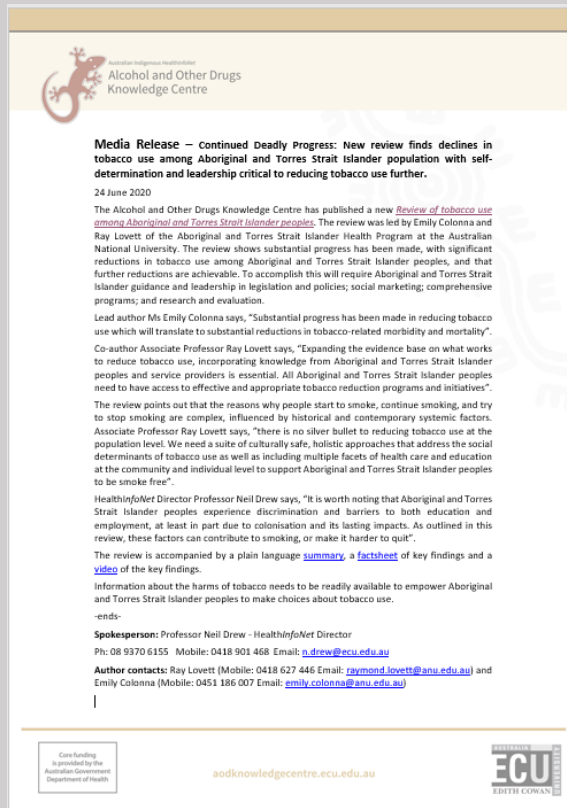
Australian Indigenous HealthInfoNet
Alcohol and Other Drugs Knowledge Centre

**Media Release** – **Continued Deadly Progress: New review finds declines in tobacco use among Aboriginal and Torres Strait Islander population with self-determination and leadership critical to reducing tobacco use further.**

24 June 2020

The Alcohol and Other Drugs Knowledge Centre has published a new *Review of tobacco use among Aboriginal and Torres Strait Islander peoples*. The review was led by Emily Colonna and Ray Lovett of the Aboriginal and Torres Strait Islander Health Program at the Australian National University. The review shows substantial progress has been made, with significant reductions in tobacco use among Aboriginal and Torres Strait Islander peoples, and that further reductions are achievable. To accomplish this will require Aboriginal and Torres Strait Islander guidance and leadership in legislation and policies; social marketing; comprehensive programs; and research and evaluation.

Lead author Ms Emily Colonna says, "Substantial progress has been made in reducing tobacco use which will translate to substantial reductions in tobacco-related morbidity and mortality".

Co-author Associate Professor Ray Lovett says, "Expanding the evidence base on what works to reduce tobacco use, incorporating knowledge from Aboriginal and Torres Strait Islander peoples and service providers is essential. All Aboriginal and Torres Strait Islander peoples need to have access to effective and appropriate tobacco reduction programs and initiatives".

The review points out that the reasons why people start to smoke, continue smoking, and try to stop smoking are complex, influenced by historical and contemporary systemic factors. Associate Professor Ray Lovett says, "there is no silver bullet to reducing tobacco use at the population level. We need a suite of culturally safe, holistic approaches that address the social determinants of tobacco use as well as including multiple facets of health care and education at the community and individual level to support Aboriginal and Torres Strait Islander peoples to be smoke free".

Health*InfoNet* Director Professor Neil Drew says, "It is worth noting that Aboriginal and Torres Strait Islander peoples experience discrimination and barriers to both education and employment, at least in part due to colonisation and its lasting impacts. As outlined in this review, these factors can contribute to smoking, or make it harder to quit".

The review is accompanied by a plain language summary, a factsheet of key findings and a video of the key findings.

Information about the harms of tobacco needs to be readily available to empower Aboriginal and Torres Strait Islander peoples to make choices about tobacco use.

-ends-

**Spokesperson:** Professor Neil Drew - Health*InfoNet* Director

Ph: 08 9370 6155 Mobile: 0418 901 468 Email: n.drew@ecu.edu.au

**Author contacts:** Ray Lovett (Mobile: 0418 627 446 Email: raymond.lovett@anu.edu.au) and Emily Colonna (Mobile: 0451 186 007 Email: emily.colonna@anu.edu.au)

Core funding is provided by the Australian Government Department of Health

aodknowledgecentre.ecu.edu.au

AUSTRALIA ECU UNIVERSITY EDITH COWAN